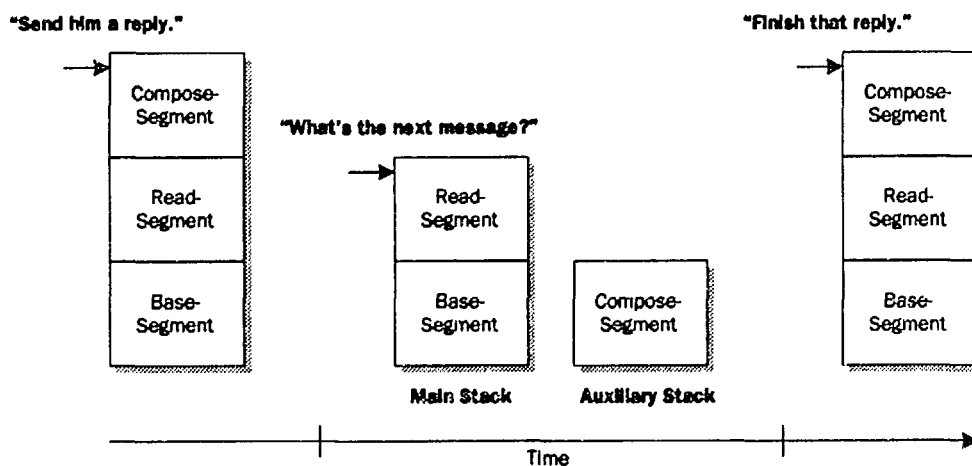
"Send him a reply."

Compose-Segment

Read-Segment

Base-Segment

"What's the next message?"

Read-Segment

Base-Segment

Compose-Segment

Main Stack

Auxiliary Stack

"Finish that reply."

Compose-Segment

Read-Segment

Base-Segment

Time